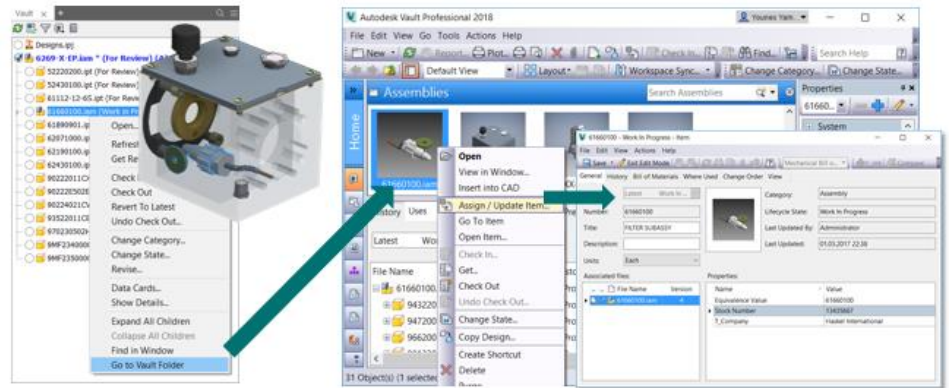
Vault
Designs.ipj
6369-X-EP.iam * (For Review)
52220200.ipt (For Review)
52430180.ipt (For Review)
61112-12-65.ipt (For Review)
61660100.iam (Work In
61890901
62071000
62190100
62430100
90222010
90222050
90224021
93522011
97623050
9MF23400
9MF23500
Open...
Refresh
Get Re
Check
Check Out
Revert To Latest
Undo Check Out...
Change Category...
Change State...
Revise...
Data Cards...
Show Details...
Expand All Children
Collapse All Children
Find in Window
Go to Vault Folder

Autodesk Vault Professional 2018
Younes Yam...
File Edit View Go Tools Actions Help
New Report... Plot... Check In... Find...
Search Help
Default View
Layout
Workspace Sync...
Change Category...
Change State...
Assemblies
Search Assemblies
Properties
61660...
System
Home
61660100.iam
History Uses
Latest Wo
File Name
61660100.
943220
947200
966200
962000
11 Object(s) (1 selected)
Open
View in Window...
Insert into CAD
Assign / Update Item...
Go To Item
Open Item...
Check In...
Get...
Check Out
Undo Check Out...
Change State...
Copy Design...
Create Shortcut
Delete

61660100 - Work In Progress - Item
File Edit View Actions Help
Save Exit Edit Mode
Mechanical Bill o...
General History Bill of Materials Where Used Change Order View
Latest Work In
Number: 61660100
Title: FILTER SUBASSY
Description:
Units: Each
Category: Assembly
Lifecycle State: Work In Progress
Last Updated By: Administrator
Last Updated: 01.03.2017 22:36
Associated Files
File Name Version
61660100.iam 4
Properties
| Name | Value |
|---|---|
| Equivalence Value | 61660100 |
| Stock Number | 13458667 |
| T_Company | Haskel International |